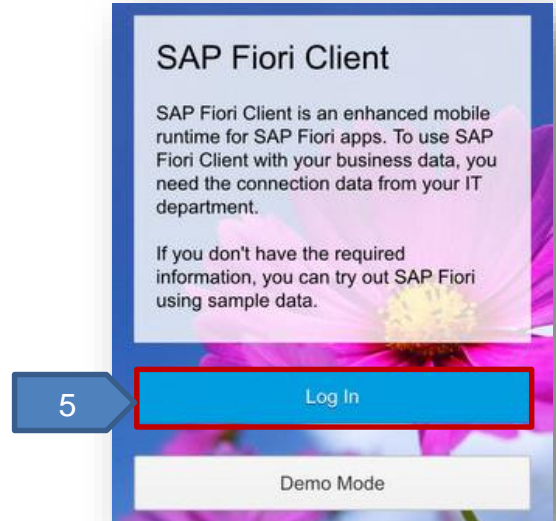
SAP Fiori Client

SAP Fiori Client is an enhanced mobile runtime for SAP Fiori apps. To use SAP Fiori Client with your business data, you need the connection data from your IT department.

If you don't have the required information, you can try out SAP Fiori using sample data.

5

Log In

Demo Mode